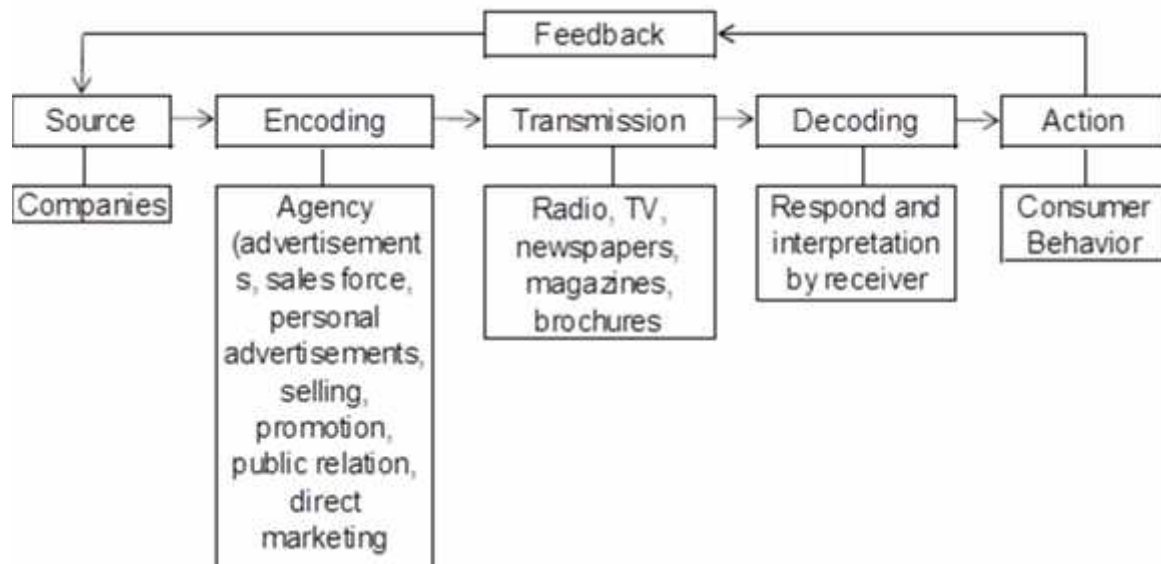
Feedback

Source

Companies

Encoding

Agency (advertisement s, sales force, personal advertisements, selling, promotion, public relation, direct marketing

Transmission

Radio, TV, newspapers, magazines, brochures

Decoding

Respond and interpretation by receiver

Action

Consumer Behavior